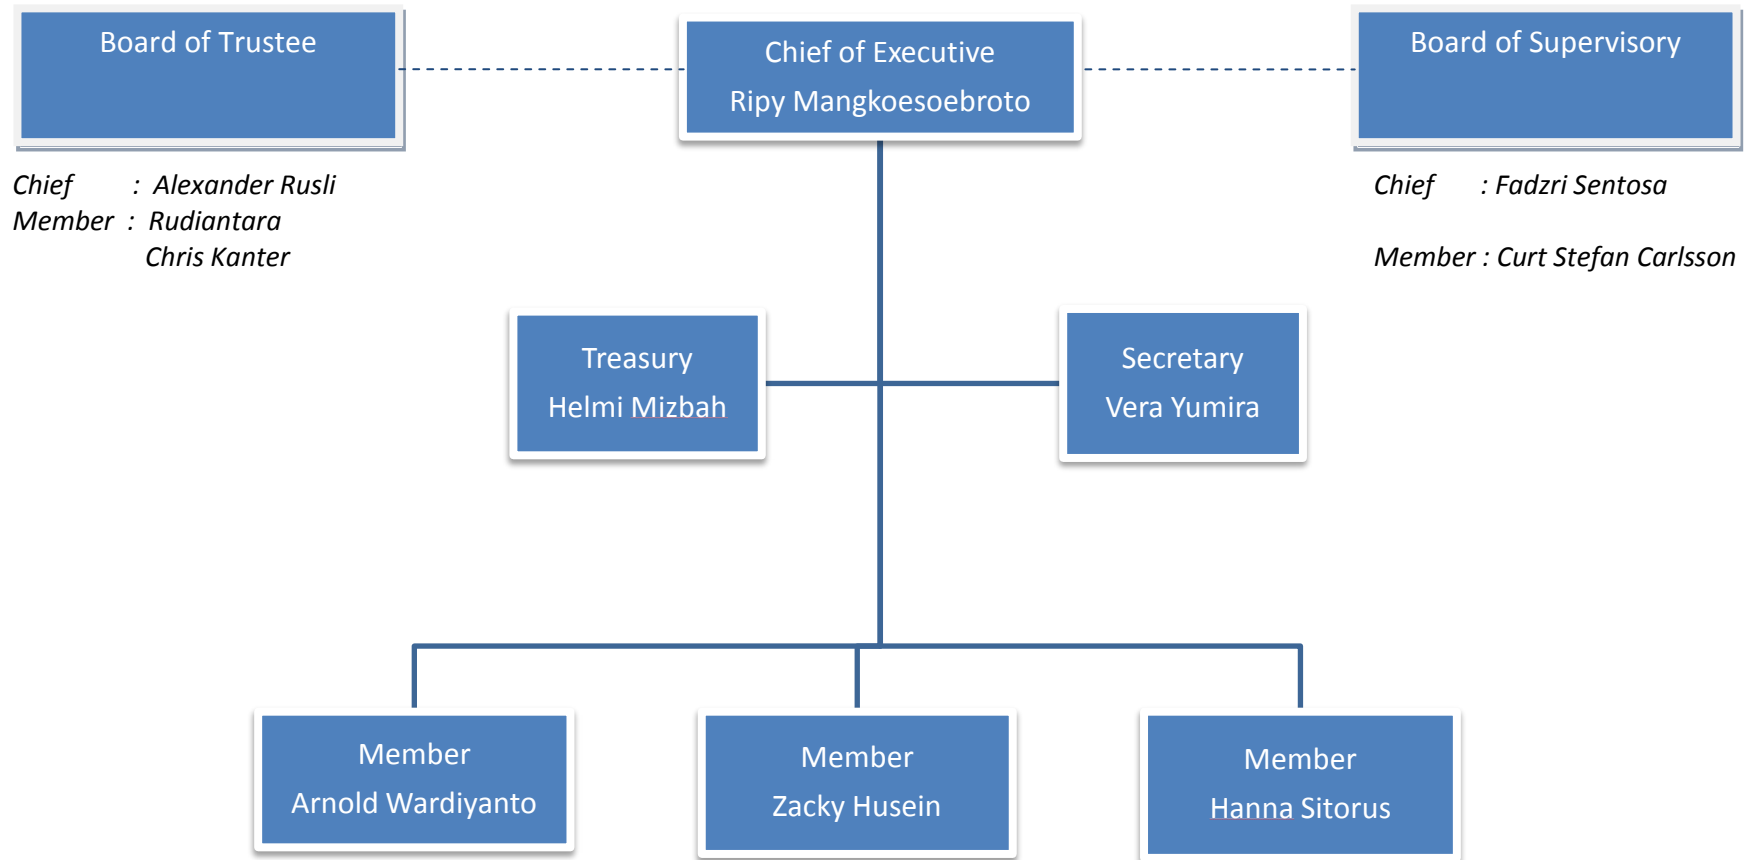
Board of Trustee

Chief : Alexander Rusli
Member : Rudiantara
Chris Kanter

Chief of Executive
Ripy Mangkoesoebroto

Board of Supervisory

Chief : Fadzri Sentosa

Member : Curt Stefan Carlsson

Treasury
Helmi Mizbah

Secretary
Vera Yumira

Member
Arnold Wardiyanto

Member
Zacky Husein

Member
Hanna Sitorus